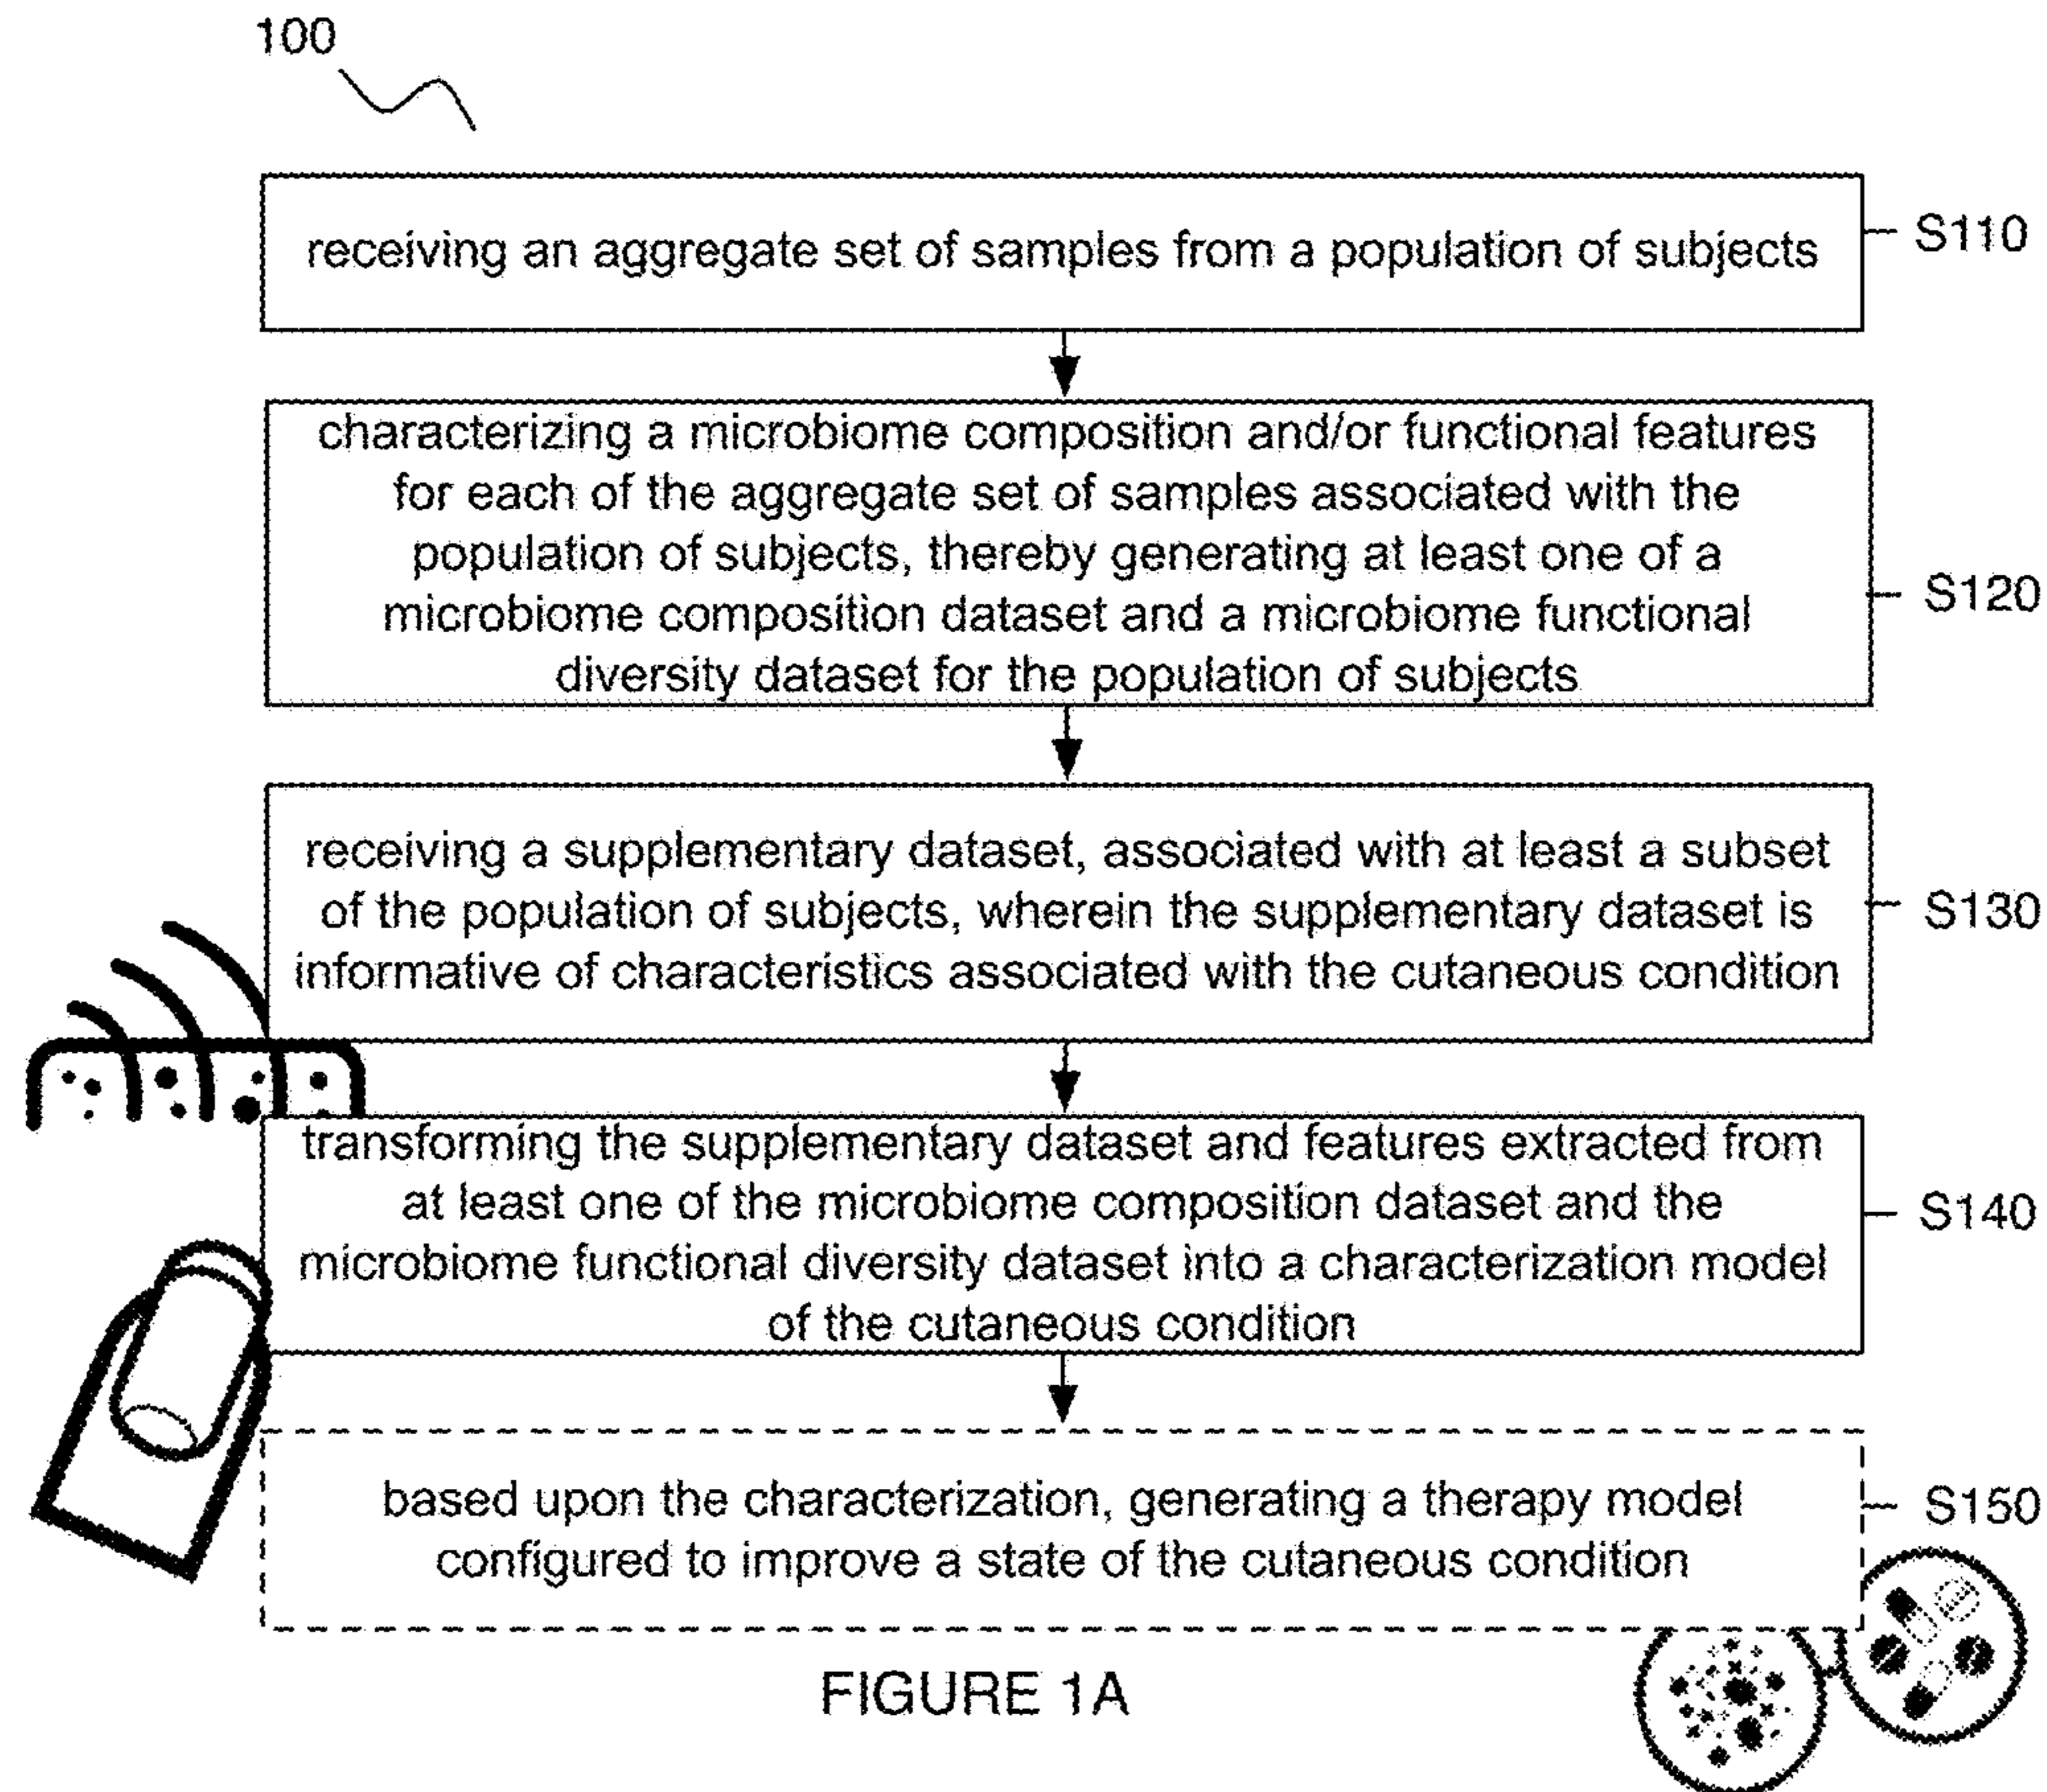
100

receiving an aggregate set of samples from a population of subjects

S110

characterizing a microbiome composition and/or functional features for each of the aggregate set of samples associated with the population of subjects, thereby generating at least one of a microbiome composition dataset and a microbiome functional diversity dataset for the population of subjects

S120

receiving a supplementary dataset, associated with at least a subset of the population of subjects, wherein the supplementary dataset is informative of characteristics associated with the cutaneous condition

S130

transforming the supplementary dataset and features extracted from at least one of the microbiome composition dataset and the microbiome functional diversity dataset into a characterization model of the cutaneous condition

S140

based upon the characterization, generating a therapy model configured to improve a state of the cutaneous condition

S150

FIGURE 1A